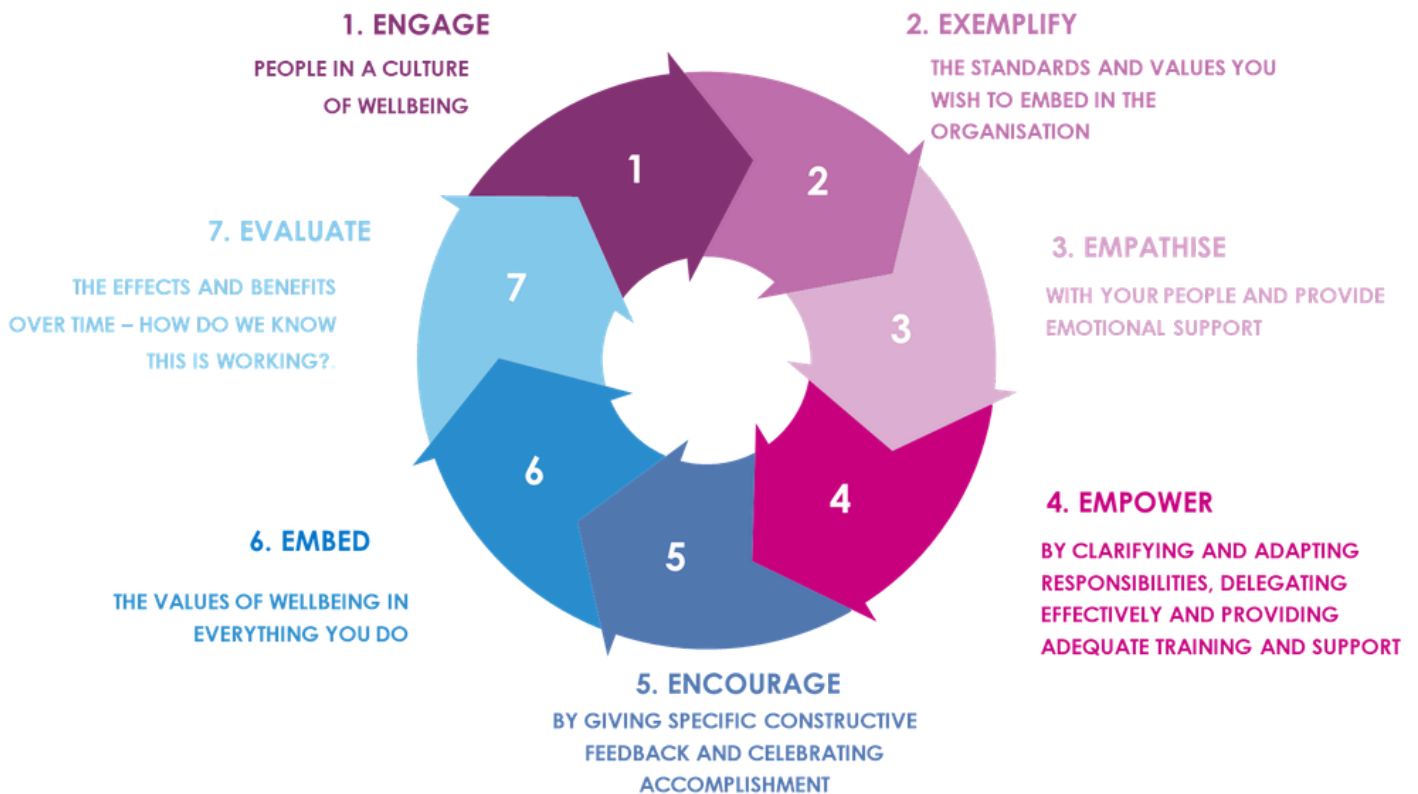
1. ENGAGE

PEOPLE IN A CULTURE OF WELLBEING

2. EXEMPLIFY

THE STANDARDS AND VALUES YOU WISH TO EMBED IN THE ORGANISATION

7. EVALUATE

THE EFFECTS AND BENEFITS OVER TIME – HOW DO WE KNOW THIS IS WORKING?.

1

2

7

3

3. EMPATHISE

WITH YOUR PEOPLE AND PROVIDE EMOTIONAL SUPPORT

6

4

5

4. EMPOWER

BY CLARIFYING AND ADAPTING RESPONSIBILITIES, DELEGATING EFFECTIVELY AND PROVIDING ADEQUATE TRAINING AND SUPPORT

6. EMBED

THE VALUES OF WELLBEING IN EVERYTHING YOU DO

5. ENCOURAGE

BY GIVING SPECIFIC CONSTRUCTIVE FEEDBACK AND CELEBRATING ACCOMPLISHMENT